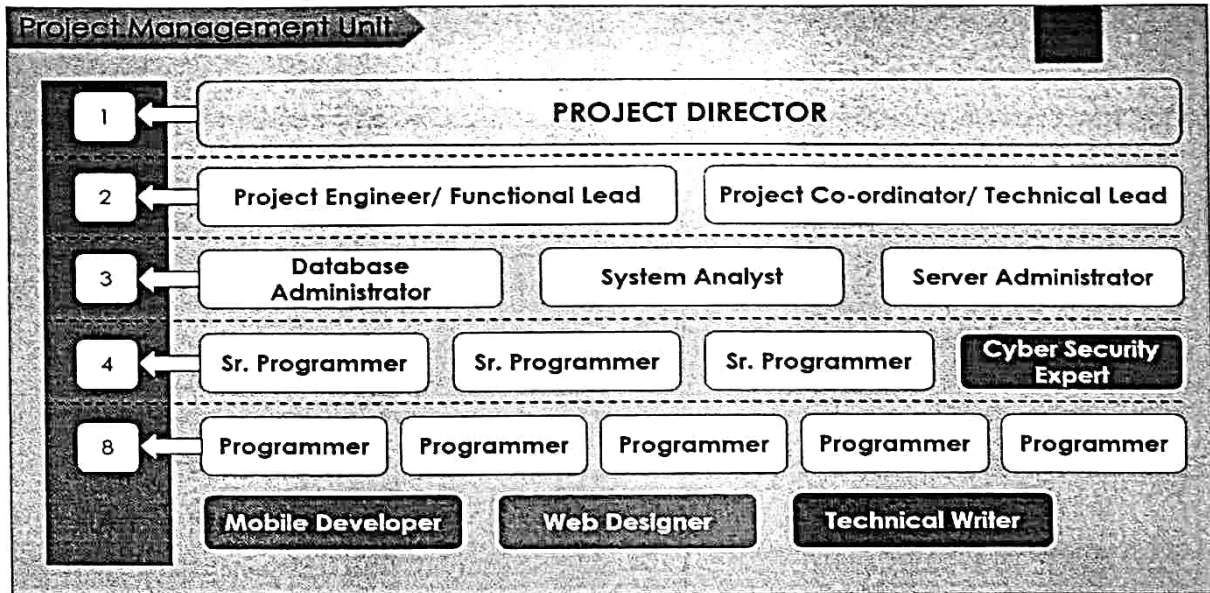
Project Management Unit

1

PROJECT DIRECTOR

2

Project Engineer/ Functional Lead

Project Co-ordinator/ Technical Lead

3

Database Administrator

System Analyst

Server Administrator

4

Sr. Programmer

Sr. Programmer

Sr. Programmer

Cyber Security Expert

8

Programmer

Programmer

Programmer

Programmer

Programmer

Mobile Developer

Web Designer

Technical Writer